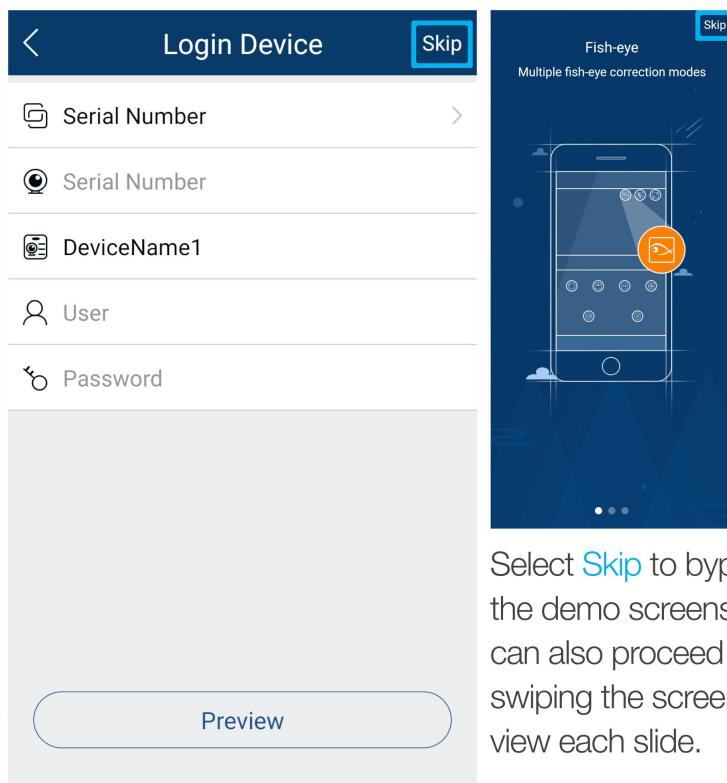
Login Device

Skip

Serial Number

Serial Number

DeviceName1

User

Password

Preview

Skip

Fish-eye

Multiple fish-eye correction modes

Select Skip to byp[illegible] the demo screens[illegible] can also proceed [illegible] swiping the scree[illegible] view each slide.